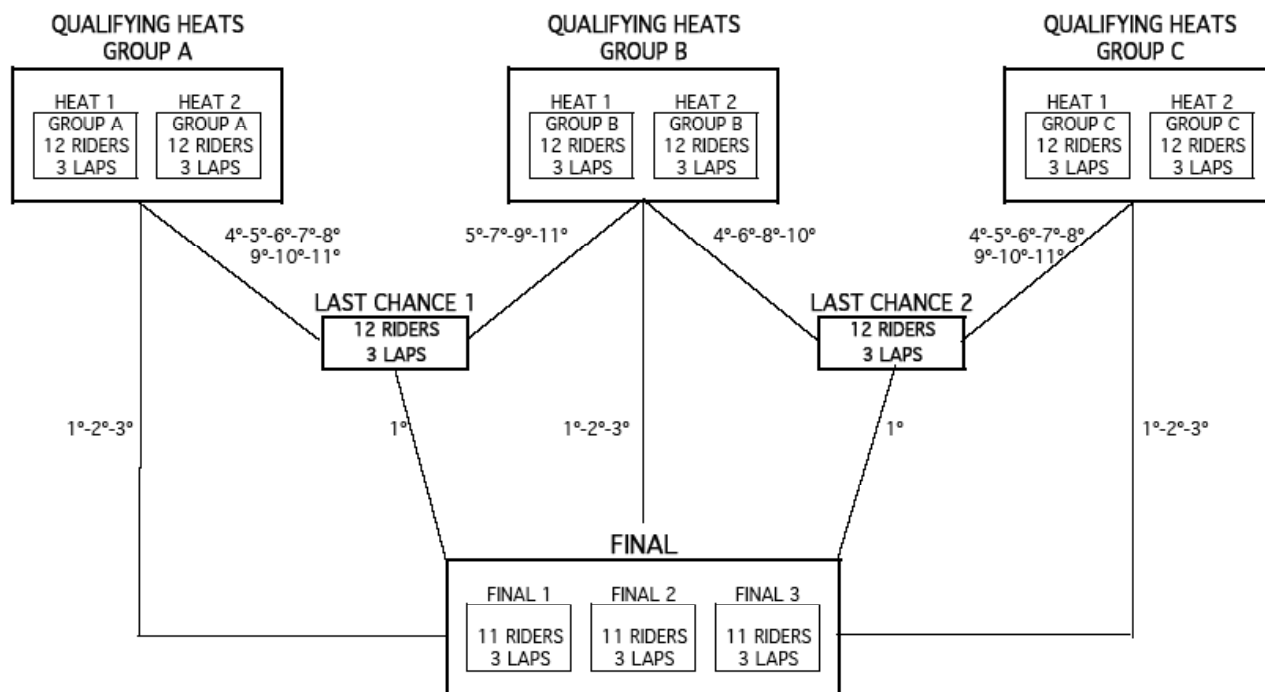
QUALIFYING HEATS
GROUP A

HEAT 1
GROUP A
12 RIDERS
3 LAPS

HEAT 2
GROUP A
12 RIDERS
3 LAPS

QUALIFYING HEATS
GROUP B

HEAT 1
GROUP B
12 RIDERS
3 LAPS

HEAT 2
GROUP B
12 RIDERS
3 LAPS

QUALIFYING HEATS
GROUP C

HEAT 1
GROUP C
12 RIDERS
3 LAPS

HEAT 2
GROUP C
12 RIDERS
3 LAPS

4°-5°-6°-7°-8°
9°-10°-11°

5°-7°-9°-11°

4°-6°-8°-10°

4°-5°-6°-7°-8°
9°-10°-11°

LAST CHANCE 1
12 RIDERS
3 LAPS

LAST CHANCE 2
12 RIDERS
3 LAPS

1°-2°-3°

1°

1°-2°-3°

1°

1°-2°-3°

FINAL

FINAL 1
11 RIDERS
3 LAPS

FINAL 2
11 RIDERS
3 LAPS

FINAL 3
11 RIDERS
3 LAPS